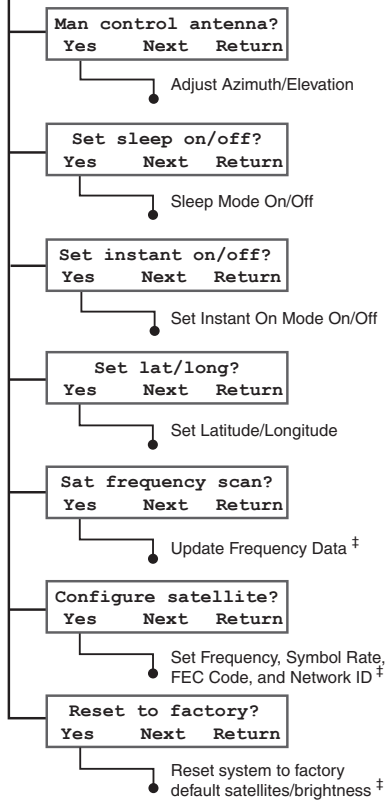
Man control antenna?
Yes Next Return

Adjust Azimuth/Elevation

Set sleep on/off?
Yes Next Return

Sleep Mode On/Off

Set instant on/off?
Yes Next Return

Set Instant On Mode On/Off

Set lat/long?
Yes Next Return

Set Latitude/Longitude

Sat frequency scan?
Yes Next Return

Update Frequency Data ‡

Configure satellite?
Yes Next Return

Set Frequency, Symbol Rate, FEC Code, and Network ID ‡

Reset to factory?
Yes Next Return

Reset system to factory default satellites/brightness ‡